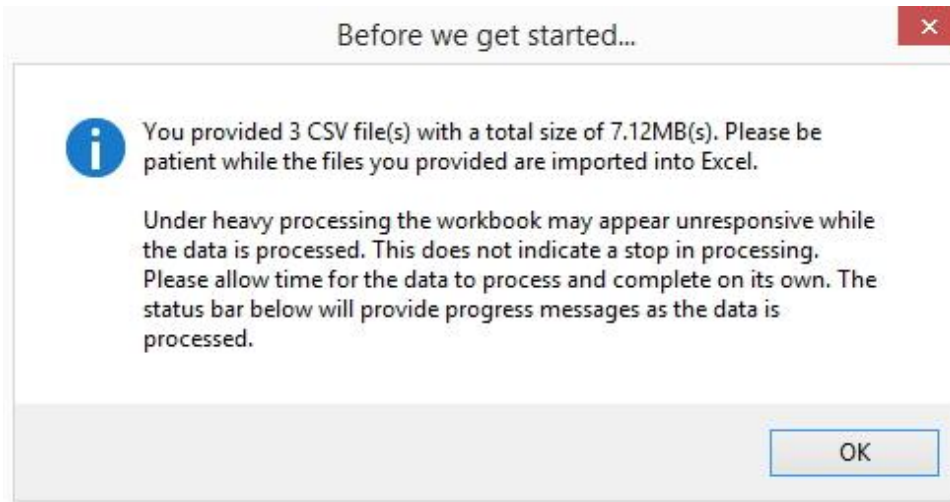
Before we get started...

You provided 3 CSV file(s) with a total size of 7.12MB(s). Please be patient while the files you provided are imported into Excel.

Under heavy processing the workbook may appear unresponsive while the data is processed. This does not indicate a stop in processing. Please allow time for the data to process and complete on its own. The status bar below will provide progress messages as the data is processed.

OK